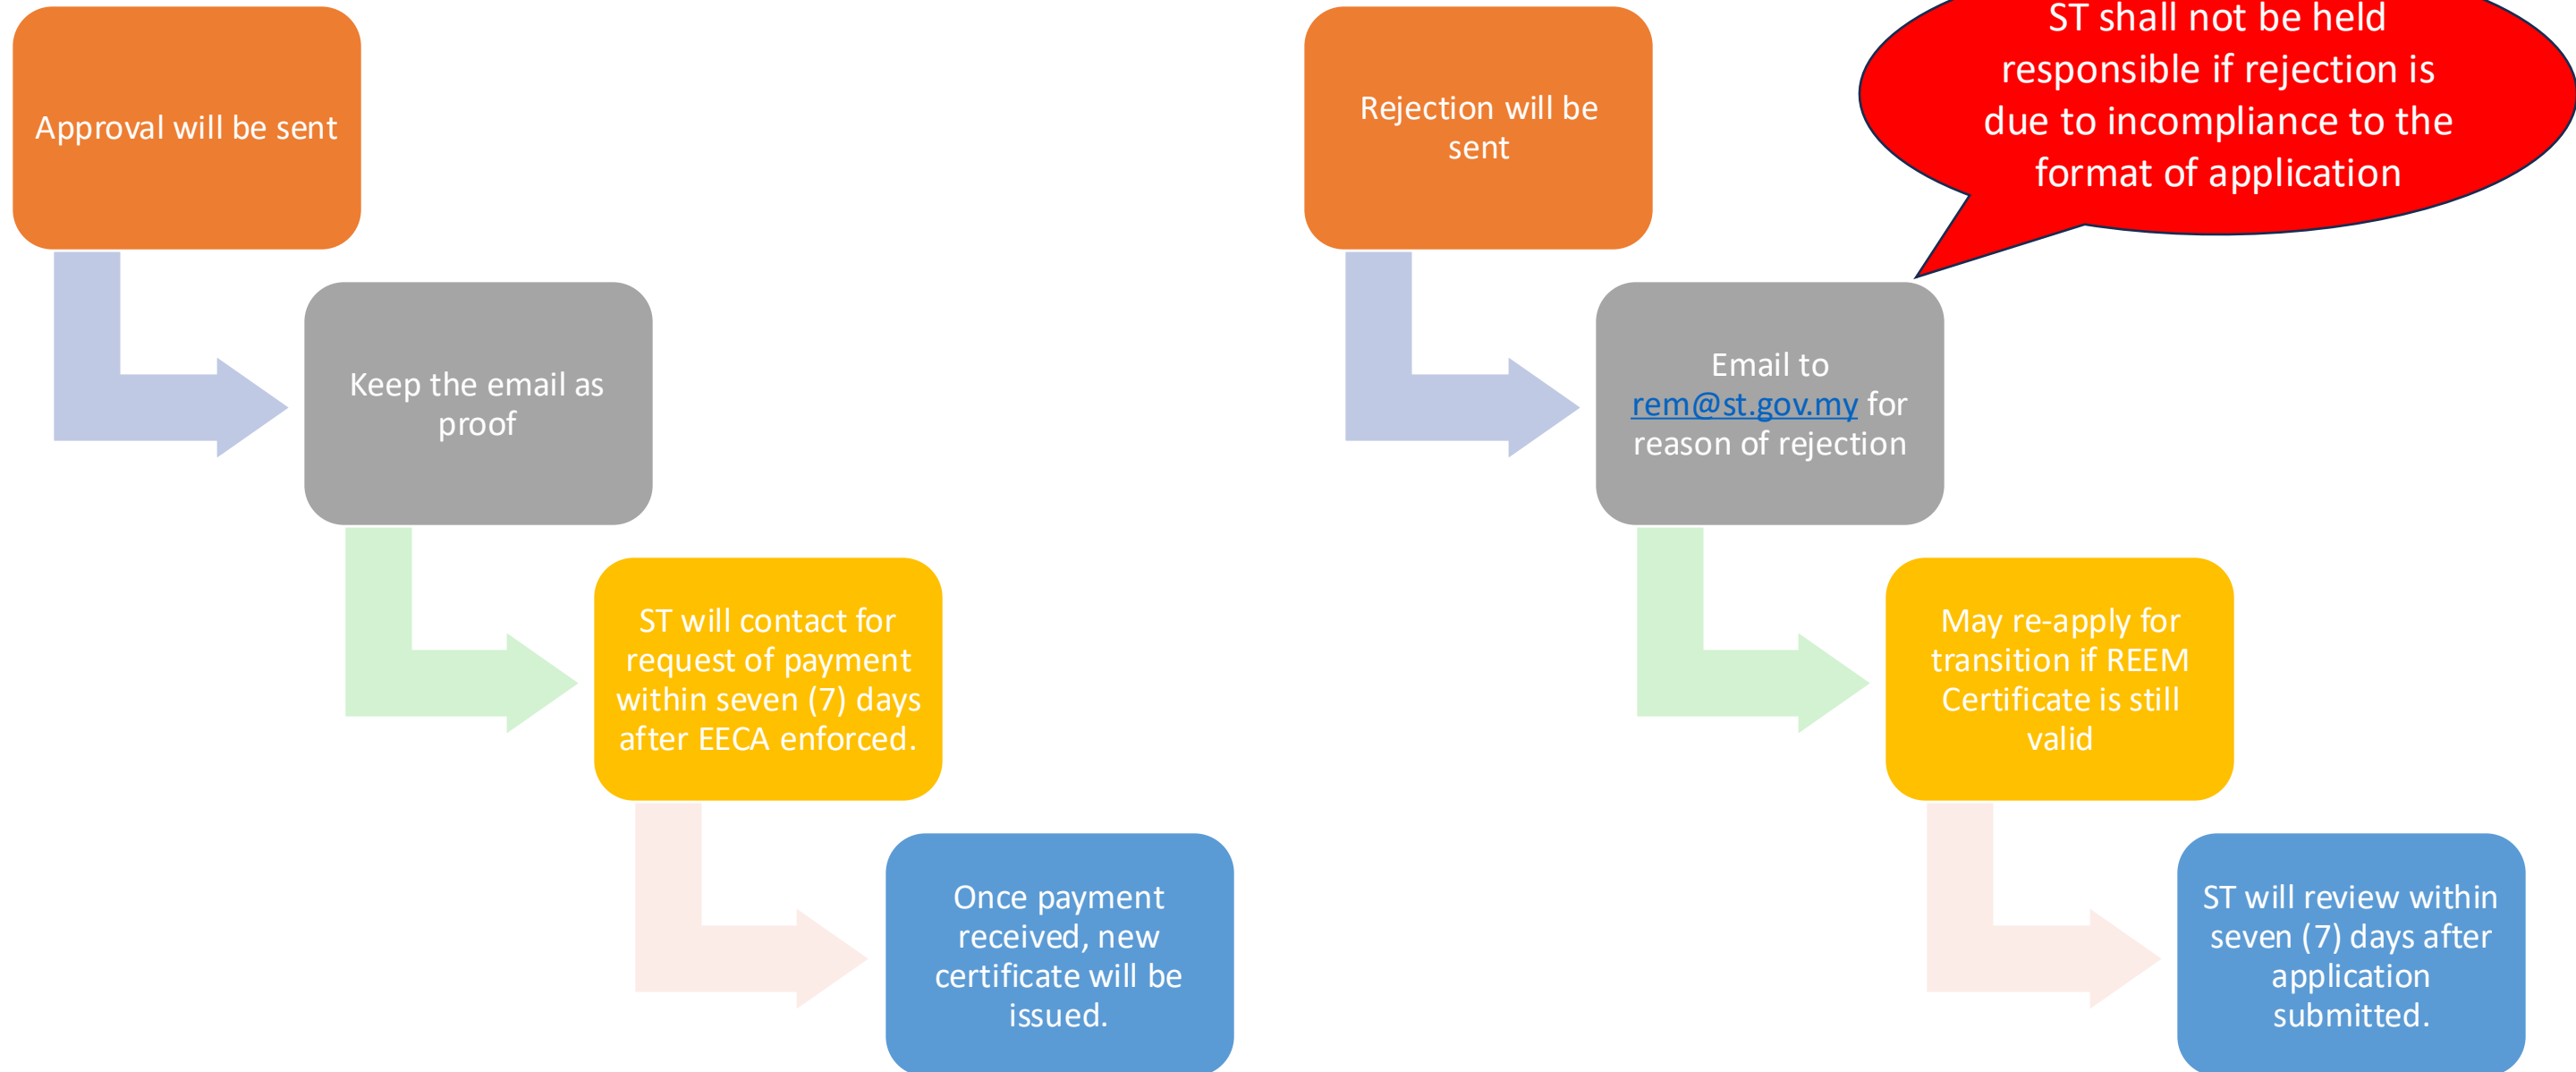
Approval will be sent

Keep the email as proof

ST will contact for request of payment within seven (7) days after EECA enforced.

Once payment received, new certificate will be issued.

Rejection will be sent

ST shall not be held responsible if rejection is due to incompliance to the format of application

Email to rem@st.gov.my for reason of rejection

May re-apply for transition if REEM Certificate is still valid

ST will review within seven (7) days after application submitted.